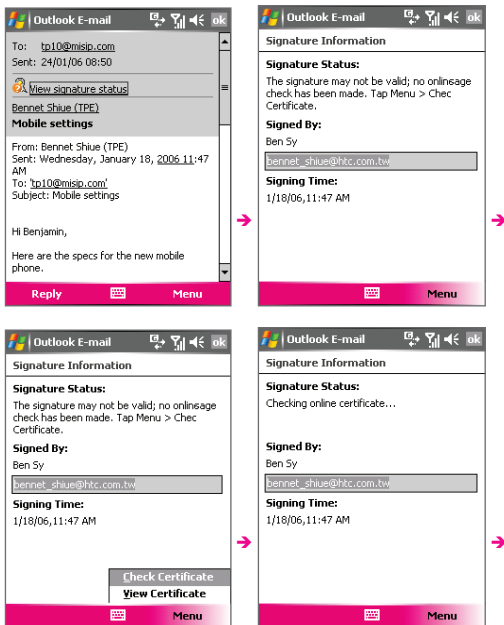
Outlook E-mail ok

To: tp10@misip.com
Sent: 24/01/06 08:50

View signature status

Bennet Shiue (TPE)
**Mobile settings**

From: Bennet Shiue (TPE)
Sent: Wednesday, January 18, 2006 11:47 AM
To: 'tp10@misip.com'
Subject: Mobile settings

Hi Benjamin,

Here are the specs for the new mobile phone.

Reply Menu

Outlook E-mail ok

Signature Information

**Signature Status:**
The signature may not be valid; no onlinsage check has been made. Tap Menu > Chec Certificate.

**Signed By:**
Ben Sy
bennet_shiue@htc.com.tw

**Signing Time:**
1/18/06,11:47 AM

Menu

Outlook E-mail ok

Signature Information

**Signature Status:**
The signature may not be valid; no onlinsage check has been made. Tap Menu > Chec Certificate.

**Signed By:**
Ben Sy
bennet_shiue@htc.com.tw

**Signing Time:**
1/18/06,11:47 AM

Check Certificate
View Certificate

Menu

Outlook E-mail ok

Signature Information

**Signature Status:**
Checking online certificate...

**Signed By:**
Ben Sy
bennet_shiue@htc.com.tw

**Signing Time:**
1/18/06,11:47 AM

Menu